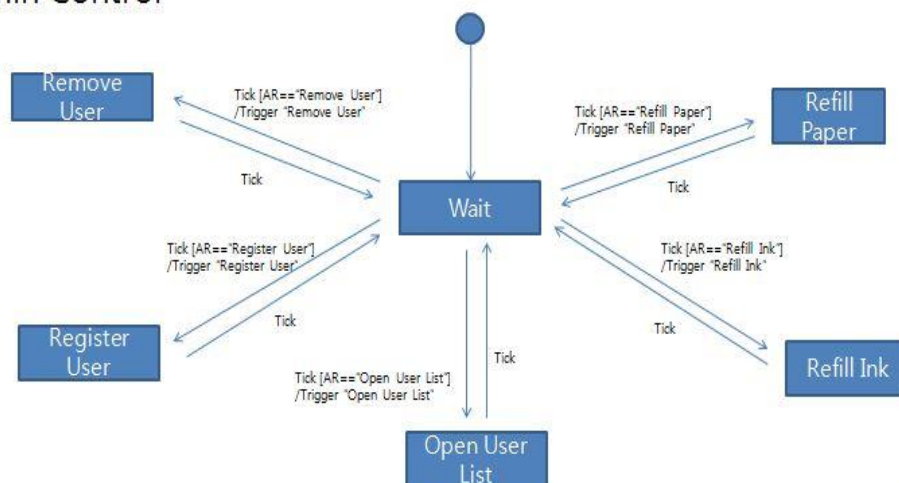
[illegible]in Control

Remove User

Tick [AR=="Remove User"] /Trigger "Remove User"

Tick

Tick [AR=="Refill Paper"] /Trigger "Refill Paper"

Refill Paper

Tick

Wait

Tick [AR=="Register User"] /Trigger "Register User"

Tick

Tick [AR=="Refill Ink"] /Trigger "Refill Ink"

Tick

Register User

Tick

Refill Ink

Tick [AR=="Open User List"] /Trigger "Open User List"

Open User List